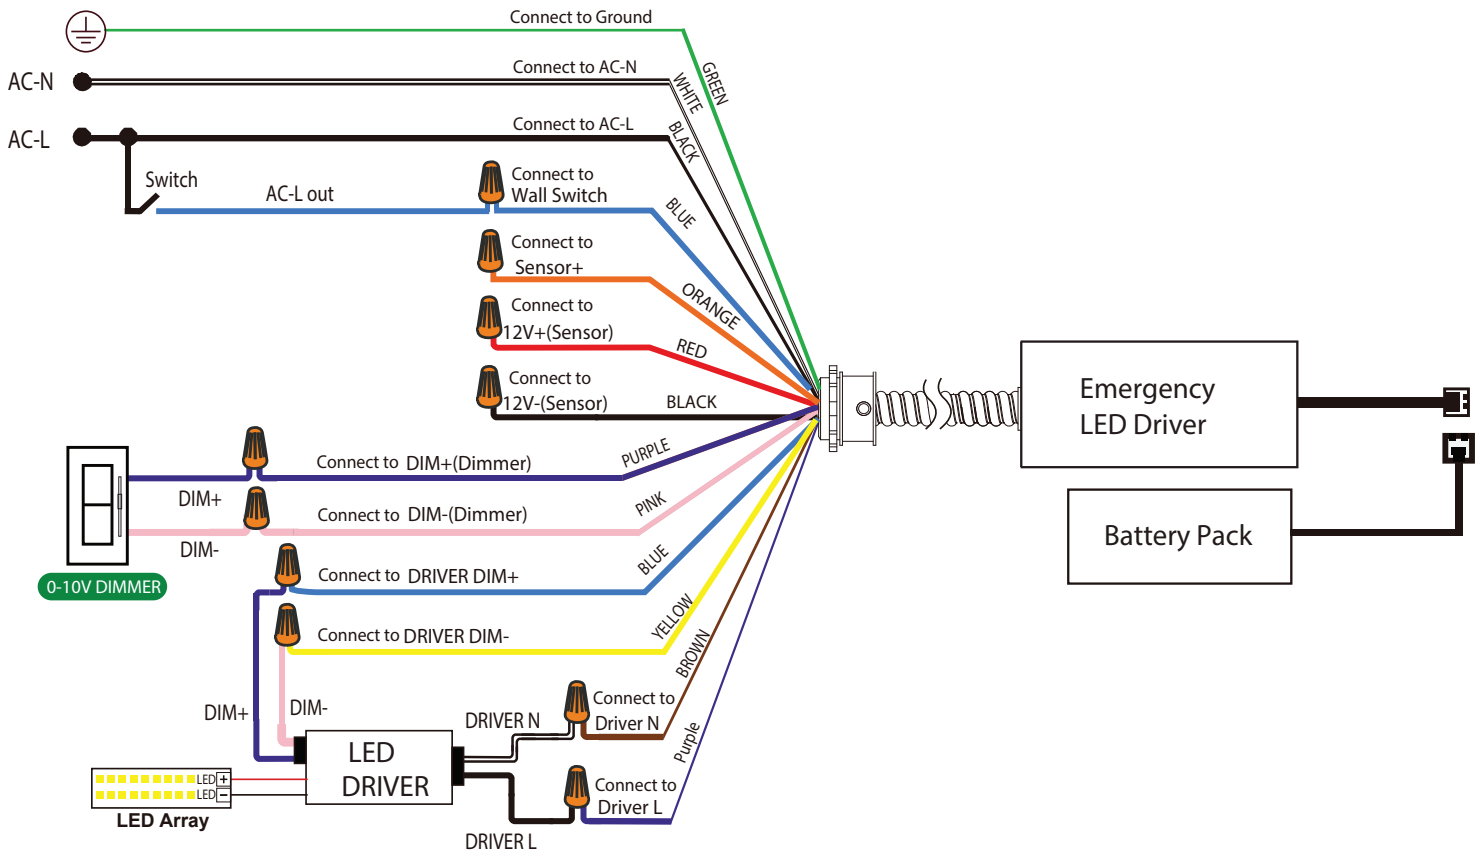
Connect to Ground
GREEN
AC-N
Connect to AC-N
WHITE
AC-L
Connect to AC-L
BLACK
Switch
AC-L out
Connect to Wall Switch
BLUE
Connect to Sensor+
ORANGE
Connect to 12V+(Sensor)
RED
Connect to 12V-(Sensor)
BLACK
Emergency LED Driver
Battery Pack
Connect to DIM+(Dimmer)
PURPLE
DIM+
Connect to DIM-(Dimmer)
PINK
DIM-
0-10V DIMMER
Connect to DRIVER DIM+
BLUE
Connect to DRIVER DIM-
YELLOW
BROWN
DIM+
DIM-
DRIVER N
Connect to Driver N
Purple
LED DRIVER
LED +
LED −
LED Array
Connect to Driver L
DRIVER L